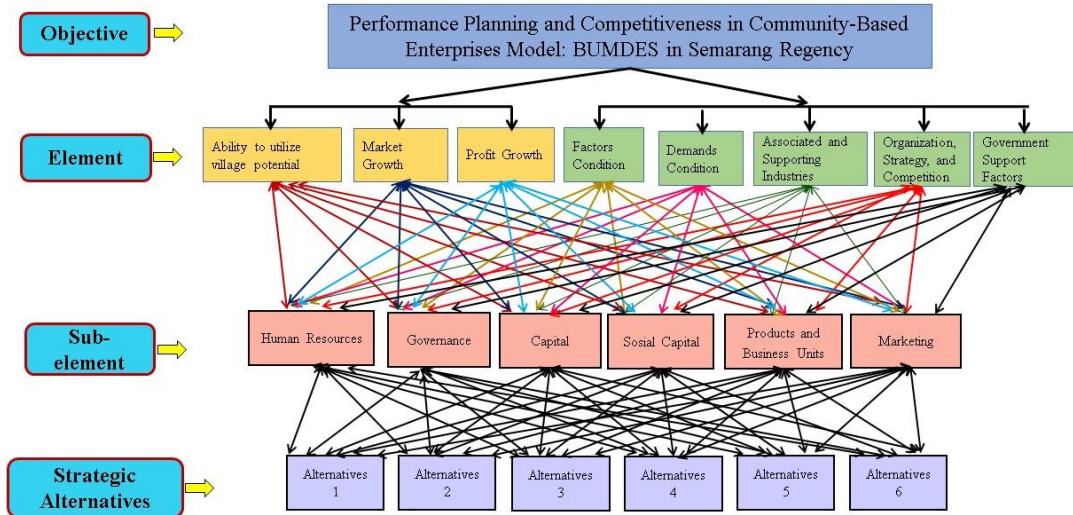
Objective

Performance Planning and Competitiveness in Community-Based Enterprises Model: BUMDES in Semarang Regency

Element

Ability to utilize village potential

Market Growth

Profit Growth

Factors Condition

Demands Condition

Associated and Supporting Industries

Organization, Strategy, and Competition

Government Support Factors

Sub-element

Human Resources

Governance

Capital

Sosial Capital

Products and Business Units

Marketing

Strategic Alternatives

Alternatives 1

Alternatives 2

Alternatives 3

Alternatives 4

Alternatives 5

Alternatives 6